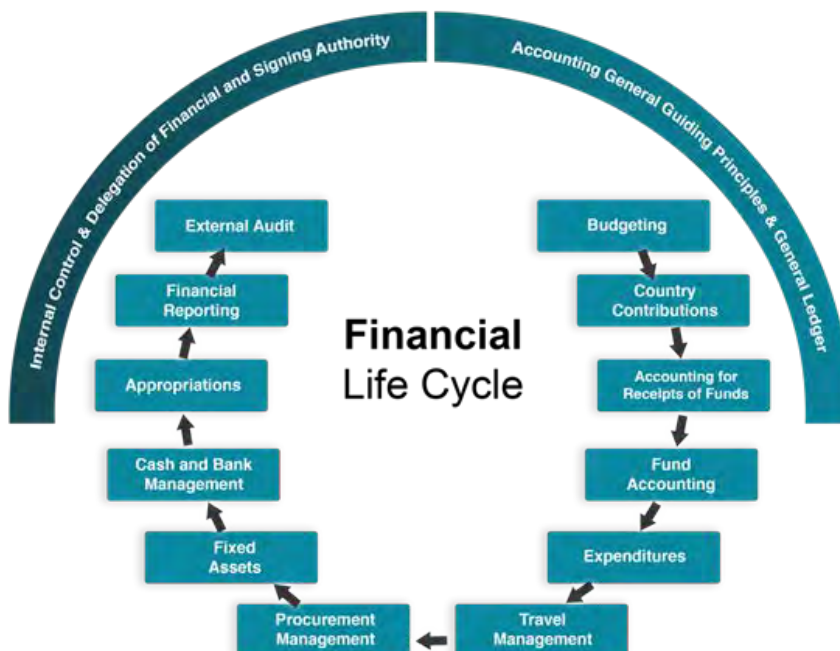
Internal Control & Delegation of Financial and Signing Authority

Accounting General Guiding Principles & General Ledger

Financial Life Cycle

Budgeting

Country Contributions

Accounting for Receipts of Funds

Fund Accounting

Expenditures

Travel Management

Procurement Management

Fixed Assets

Cash and Bank Management

Appropriations

Financial Reporting

External Audit